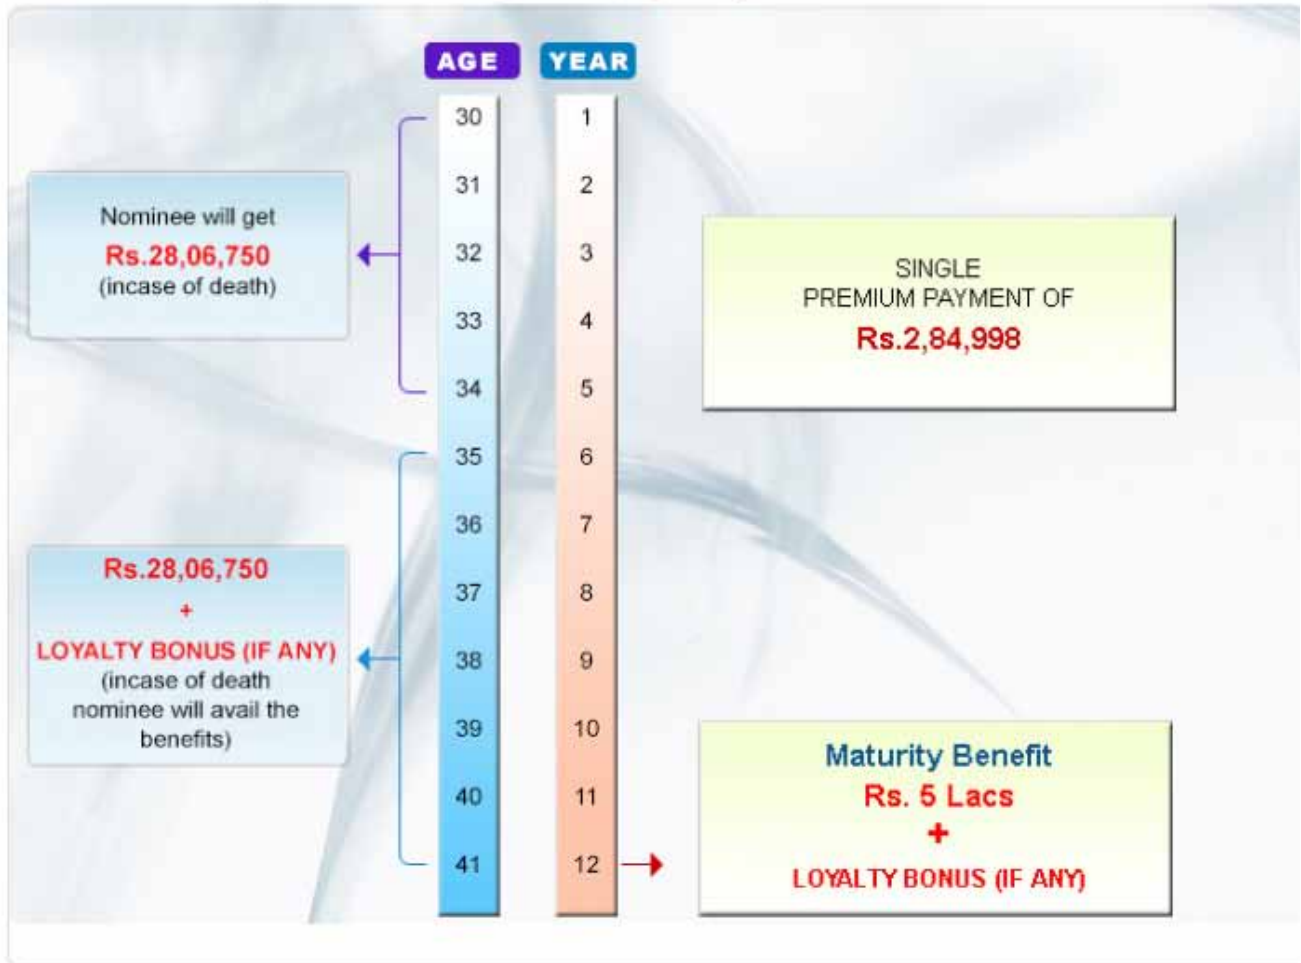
| AGE | YEAR |
|---|---|
| 30 | 1 |
| 31 | 2 |
| 32 | 3 |
| 33 | 4 |
| 34 | 5 |
| 35 | 6 |
| 36 | 7 |
| 37 | 8 |
| 38 | 9 |
| 39 | 10 |
| 40 | 11 |
| 41 | 12 |

Nominee will get
Rs.28,06,750
(incase of death)

SINGLE
PREMIUM PAYMENT OF
Rs.2,84,998

Rs.28,06,750
+
LOYALTY BONUS (IF ANY)
(incase of death nominee will avail the benefits)

Maturity Benefit
Rs. 5 Lacs
+
LOYALTY BONUS (IF ANY)